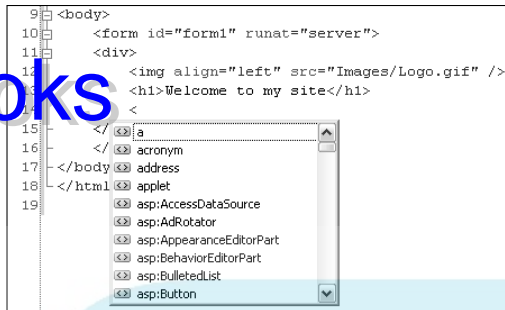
9 <body>
10 <form id="form1" runat="server">
11 <div>
oks
<img align="left" src="Images/Logo.gif" />
<h1>Welcome to my site</h1>
14 <
15 </
16 </
17 </body
18 </html
19

a
acronym
address
applet
asp:AccessDataSource
asp:AdRotator
asp:AppearanceEditorPart
asp:BehaviorEditorPart
asp:BulletedList
asp:Button